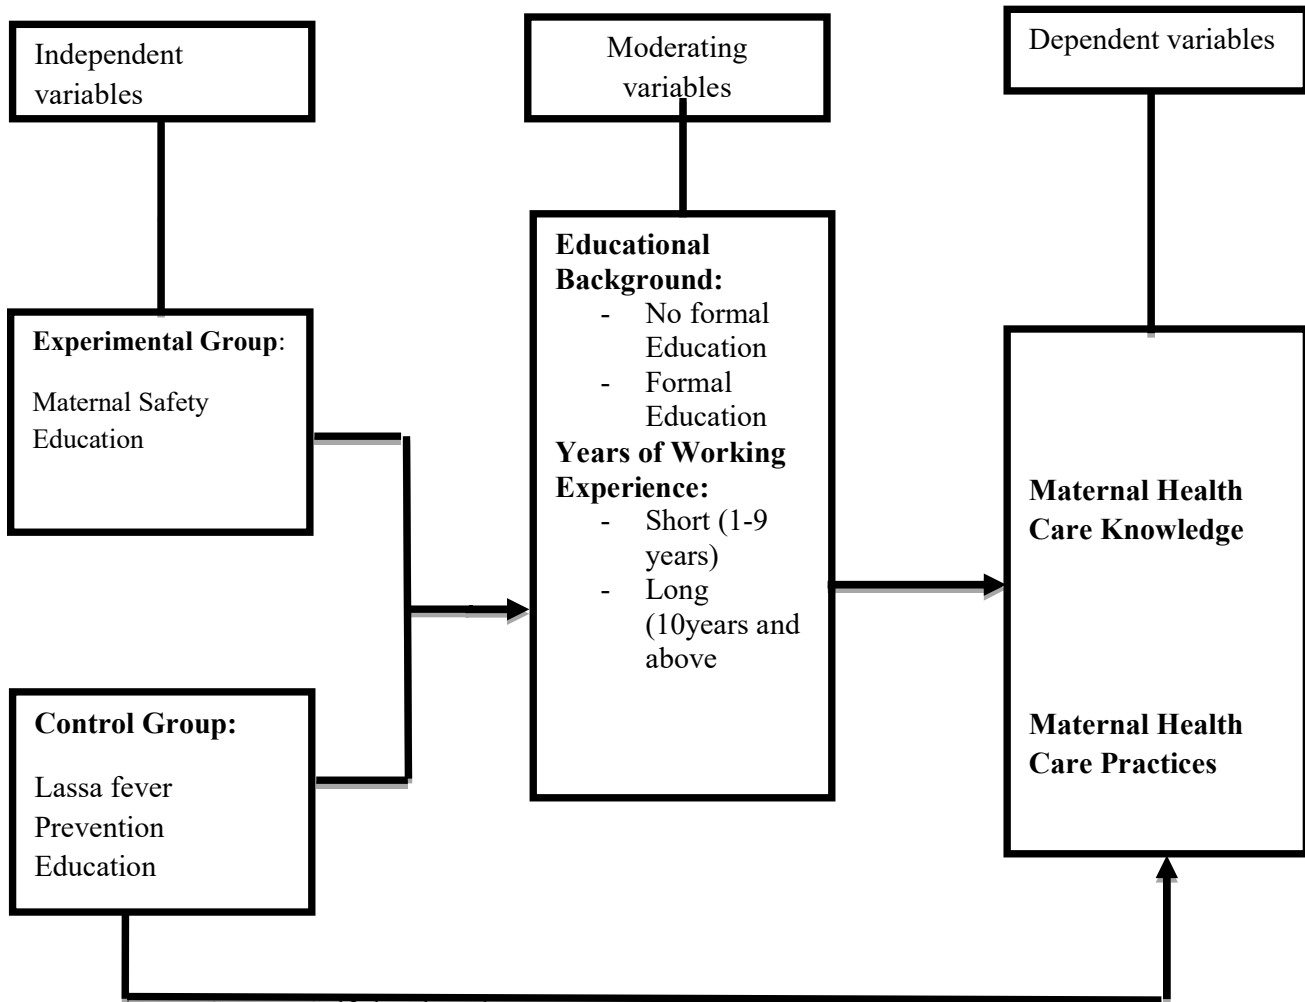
Independent variables

Moderating variables

Dependent variables

**Experimental Group**:

Maternal Safety Education

**Educational Background:**
- No formal Education
- Formal Education

**Years of Working Experience:**
- Short (1-9 years)
- Long (10years and above

**Maternal Health Care Knowledge**

**Maternal Health Care Practices**

**Control Group:**

Lassa fever Prevention Education